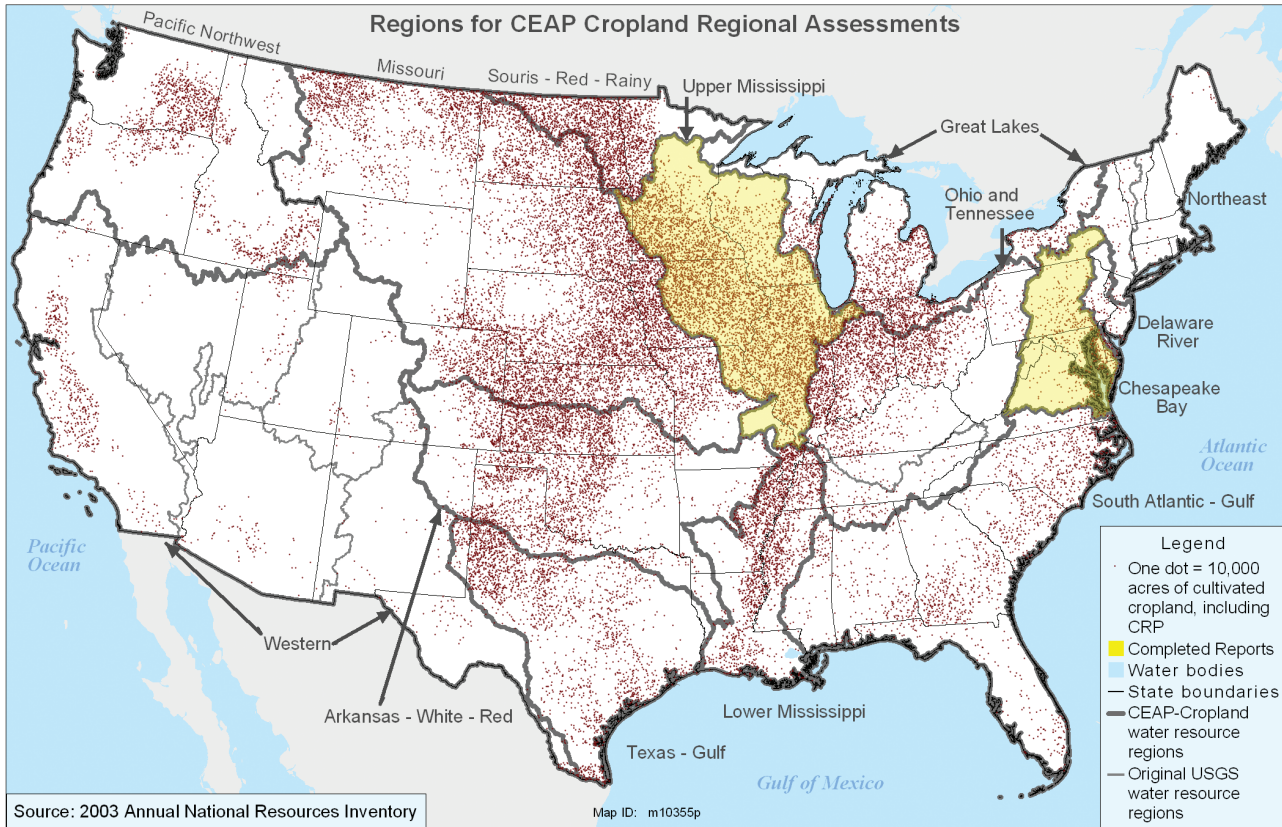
Regions for CEAP Cropland Regional Assessments

Pacific Northwest

Missouri

Souris - Red - Rainy

Upper Mississippi

Great Lakes

Ohio and Tennessee

Northeast

Delaware River

Chesapeake Bay

Atlantic Ocean

South Atlantic - Gulf

Pacific Ocean

Western

Arkansas - White - Red

Lower Mississippi

Texas - Gulf

Gulf of Mexico

Legend
One dot = 10,000 acres of cultivated cropland, including CRP
Completed Reports
Water bodies
State boundaries
CEAP-Cropland water resource regions
Original USGS water resource regions

Source: 2003 Annual National Resources Inventory

Map ID: m10355p